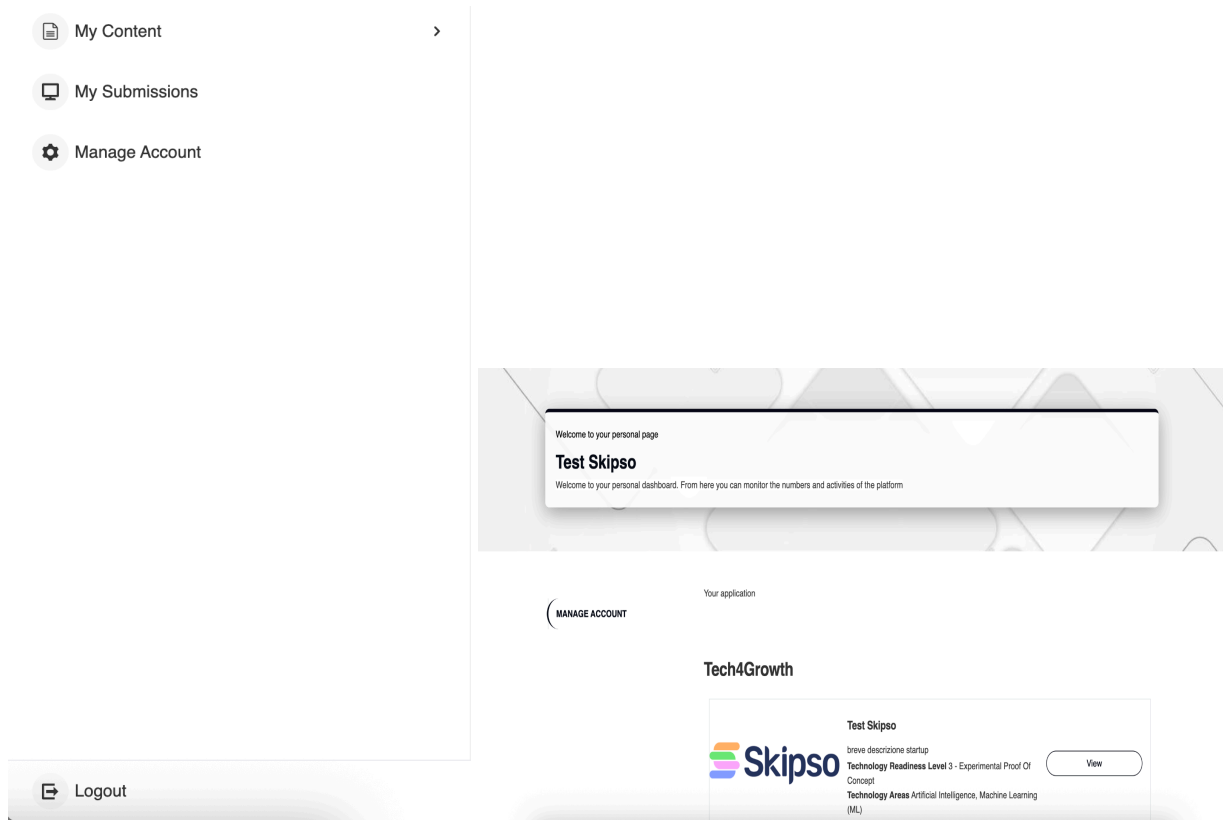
My Content >

My Submissions

Manage Account

Logout

Welcome to your personal page

Test Skipso

Welcome to your personal dashboard. From here you can monitor the numbers and activities of the platform

MANAGE ACCOUNT

Your application

Tech4Growth

Skipso

Test Skipso

breve descrizione startup

**Technology Readiness Level** 3 - Experimental Proof Of Concept

**Technology Areas** Artificial Intelligence, Machine Learning (ML)

View